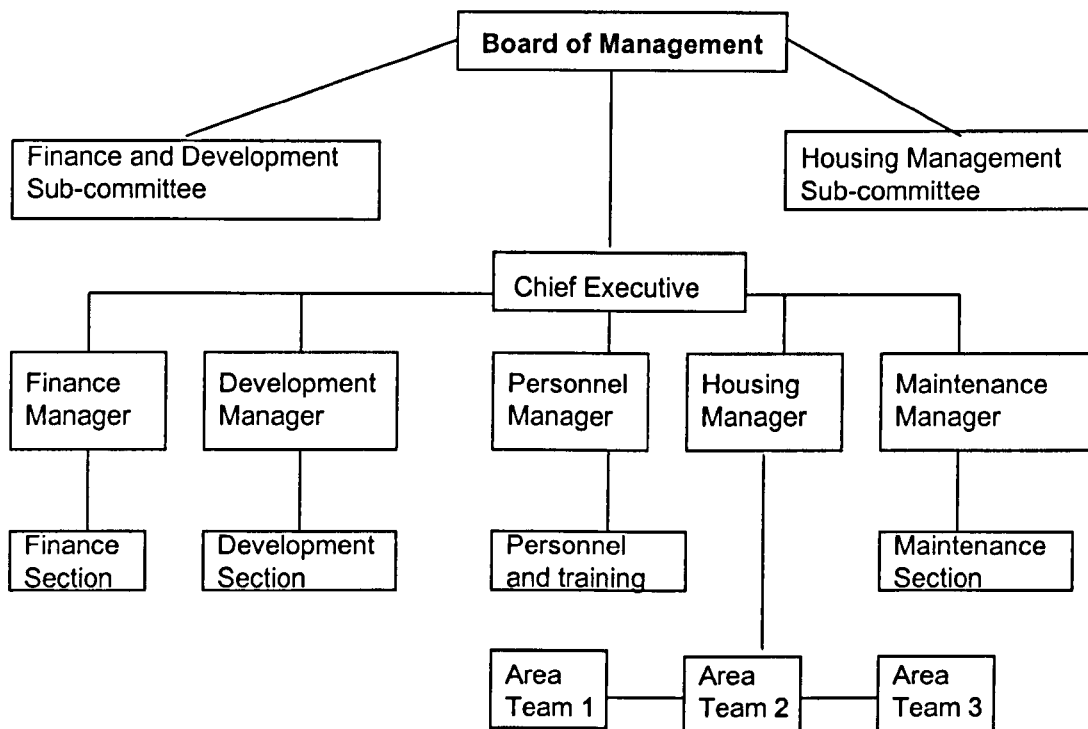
Board of Management

Finance and Development Sub-committee

Housing Management Sub-committee

Chief Executive

Finance Manager

Development Manager

Personnel Manager

Housing Manager

Maintenance Manager

Finance Section

Development Section

Personnel and training

Maintenance Section

Area Team 1

Area Team 2

Area Team 3